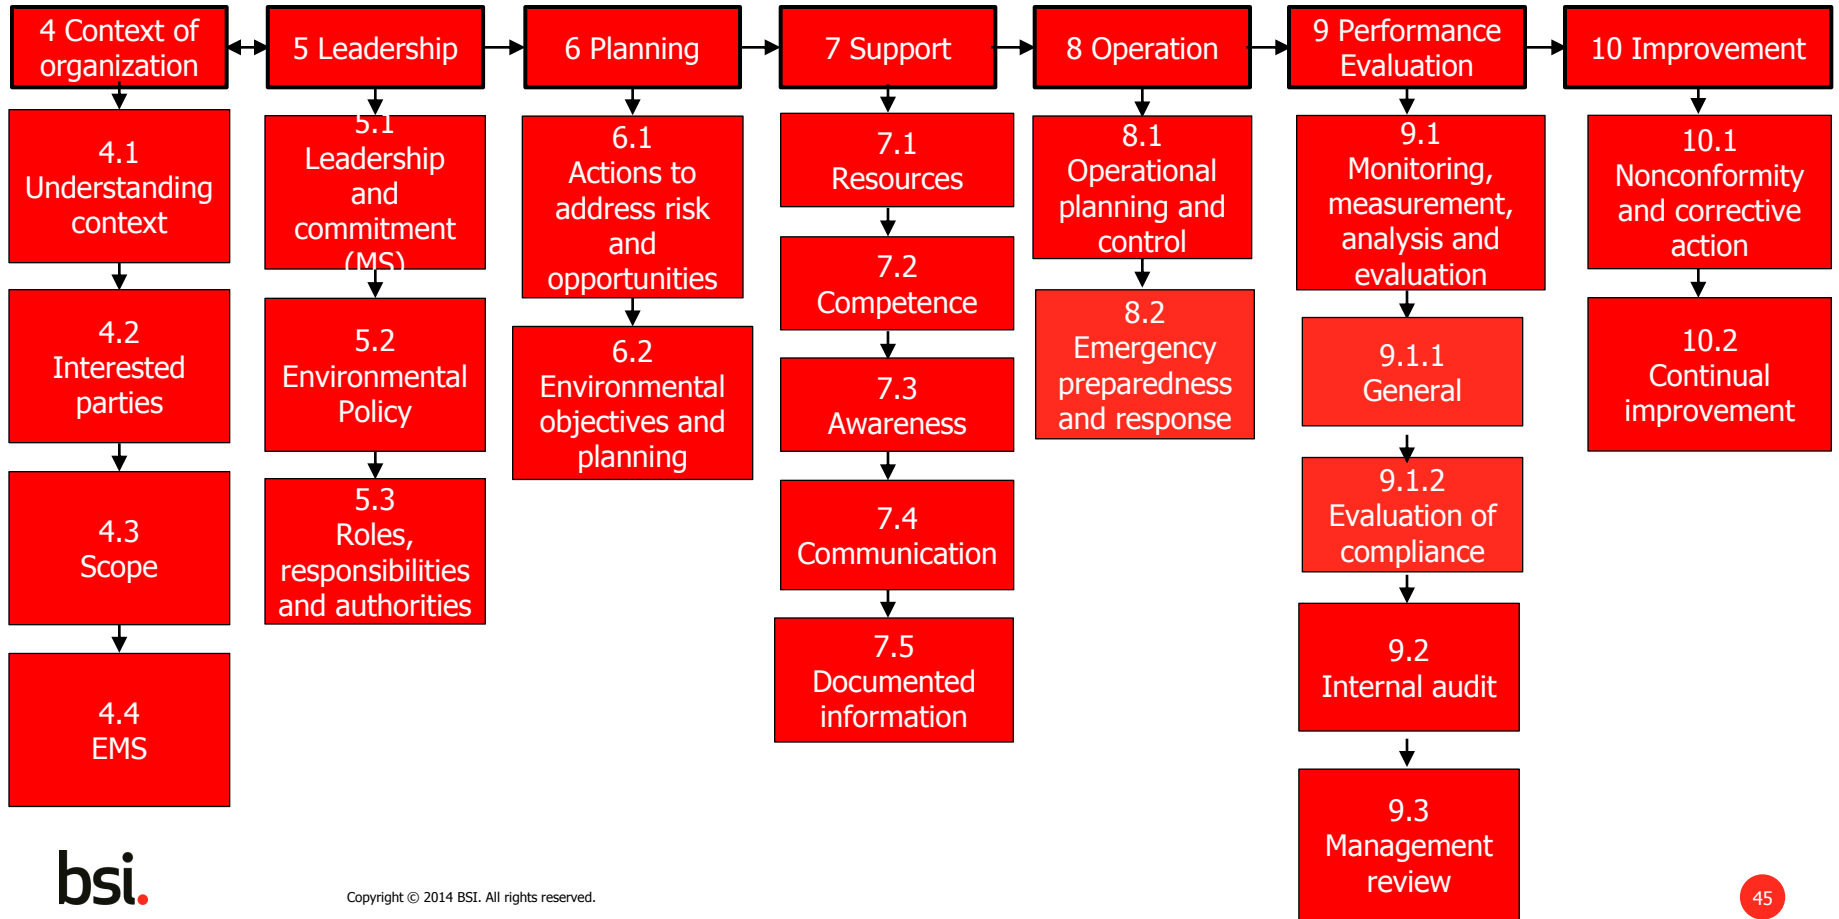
4 Context of organization

4.1 Understanding context

4.2 Interested parties

4.3 Scope

4.4 EMS

5 Leadership

5.1 Leadership and commitment (MS)

5.2 Environmental Policy

5.3 Roles, responsibilities and authorities

6 Planning

6.1 Actions to address risk and opportunities

6.2 Environmental objectives and planning

7 Support

7.1 Resources

7.2 Competence

7.3 Awareness

7.4 Communication

7.5 Documented information

8 Operation

8.1 Operational planning and control

8.2 Emergency preparedness and response

9 Performance Evaluation

9.1 Monitoring, measurement, analysis and evaluation

9.1.1 General

9.1.2 Evaluation of compliance

9.2 Internal audit

9.3 Management review

10 Improvement

10.1 Nonconformity and corrective action

10.2 Continual improvement

bsi.

Copyright © 2014 BSI. All rights reserved.

45